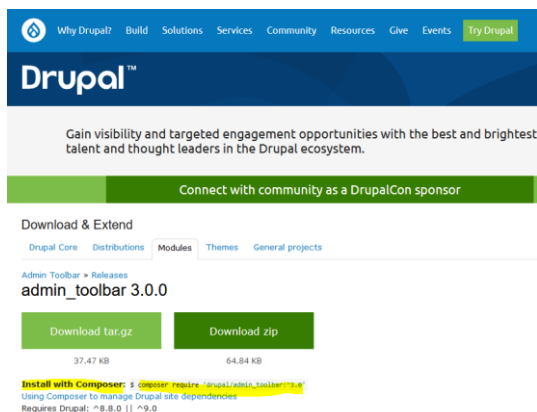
Why Drupal? Build Solutions Services Community Resources Give Events Try Drupal

Drupal™

Gain visibility and targeted engagement opportunities with the best and brightest talent and thought leaders in the Drupal ecosystem.

Connect with community as a DrupalCon sponsor

Download & Extend

Drupal Core Distributions Modules Themes General projects

Admin Toolbar » Releases

admin_toolbar 3.0.0

Download tar.gz

37.47 KB

Download zip

64.84 KB

Install with Composer: $ composer require 'drupal/admin_toolbar:^3.0'

Using Composer to manage Drupal site dependencies

Requires Drupal: ^8.8.0 || ^9.0